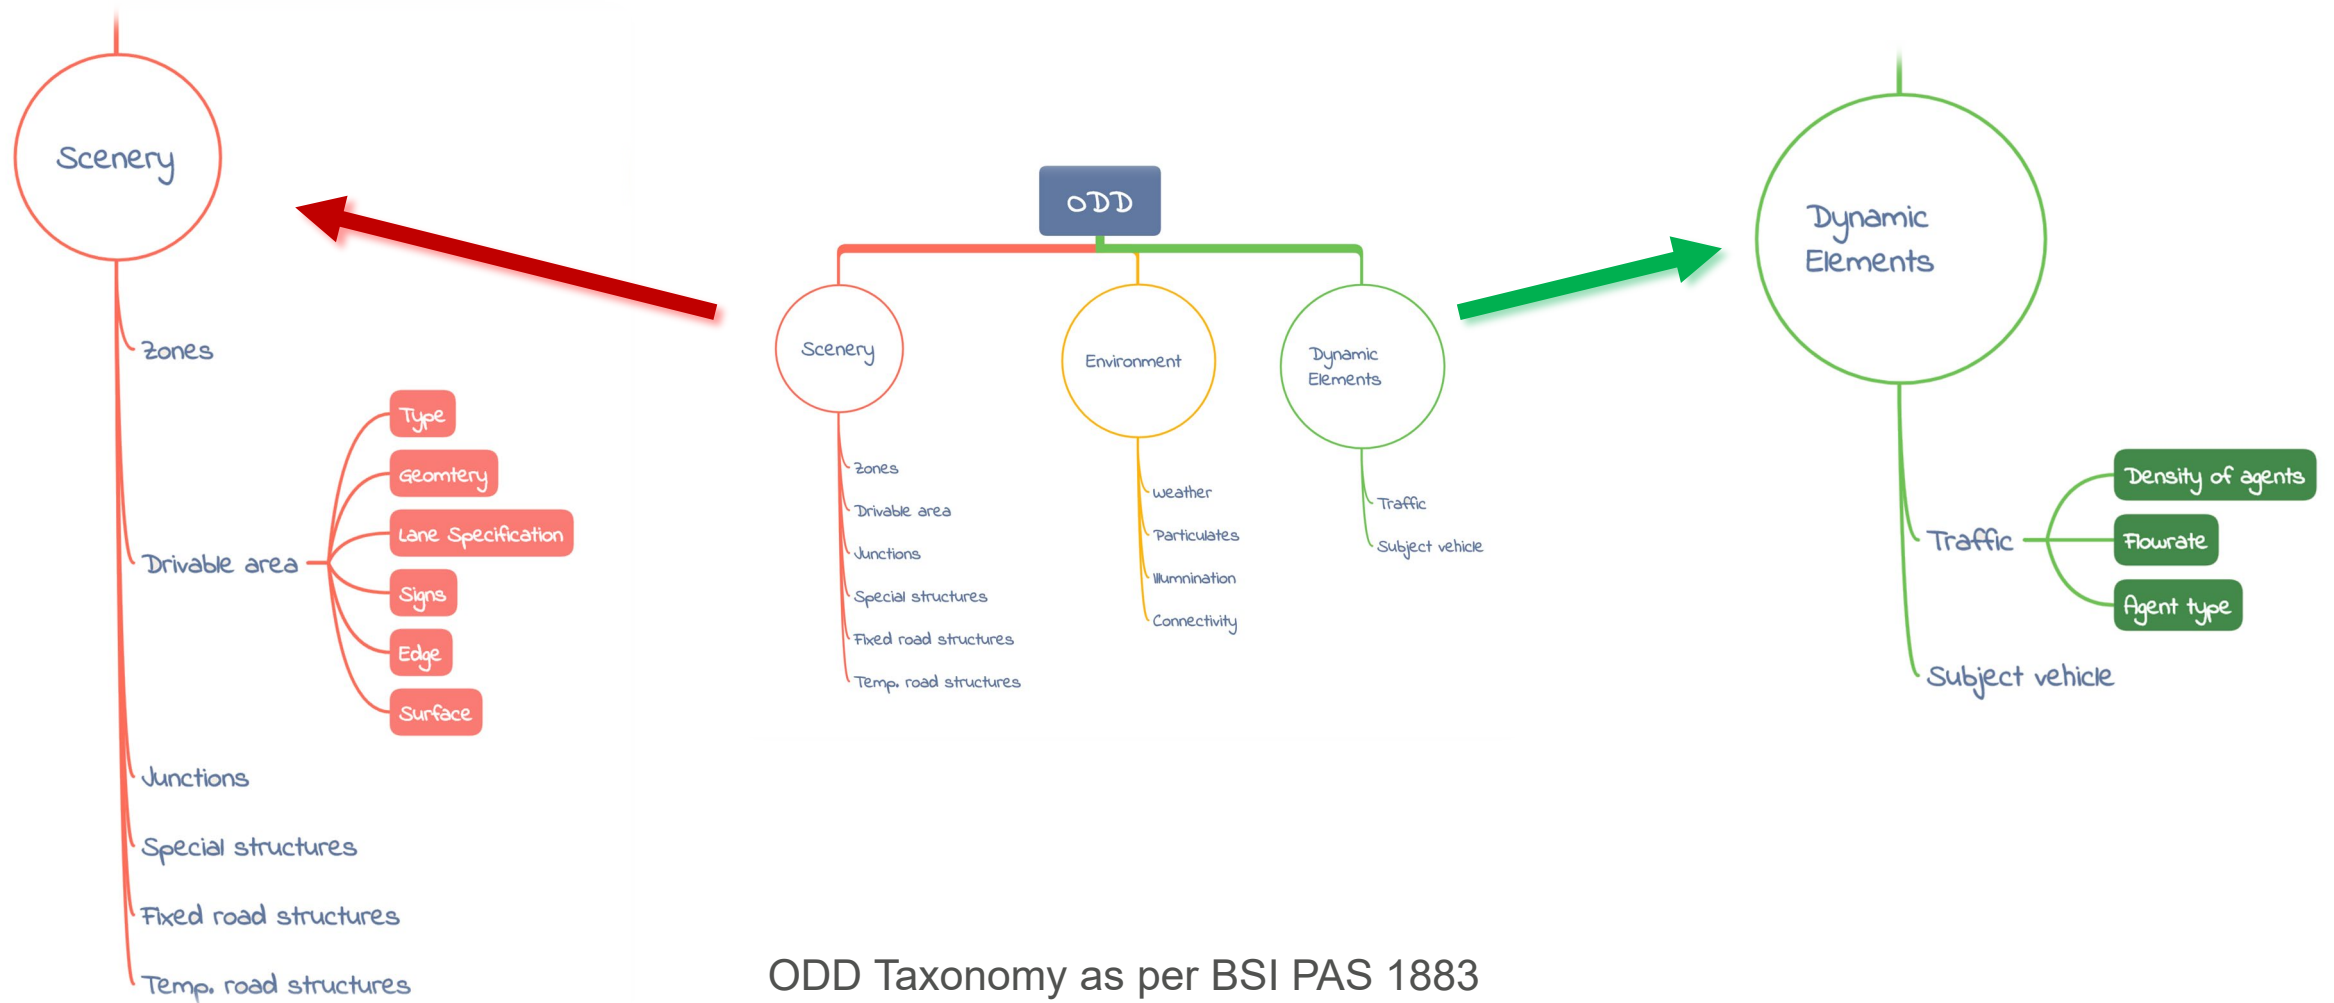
Scenery

Zones

Drivable area

Type

Geomtery

Lane Specification

Signs

Edge

Surface

Junctions

Special structures

Fixed road structures

Temp. road structures

ODD

Scenery

Zones
Drivable area
Junctions
Special structures
Fixed road structures
Temp. road structures

Environment

weather
Particulates
Illumnination
Connectivity

Dynamic Elements

Traffic
Subject vehicle

Dynamic Elements

Traffic

Density of agents

Flowrate

Agent type

Subject vehicle

ODD Taxonomy as per BSI PAS 1883